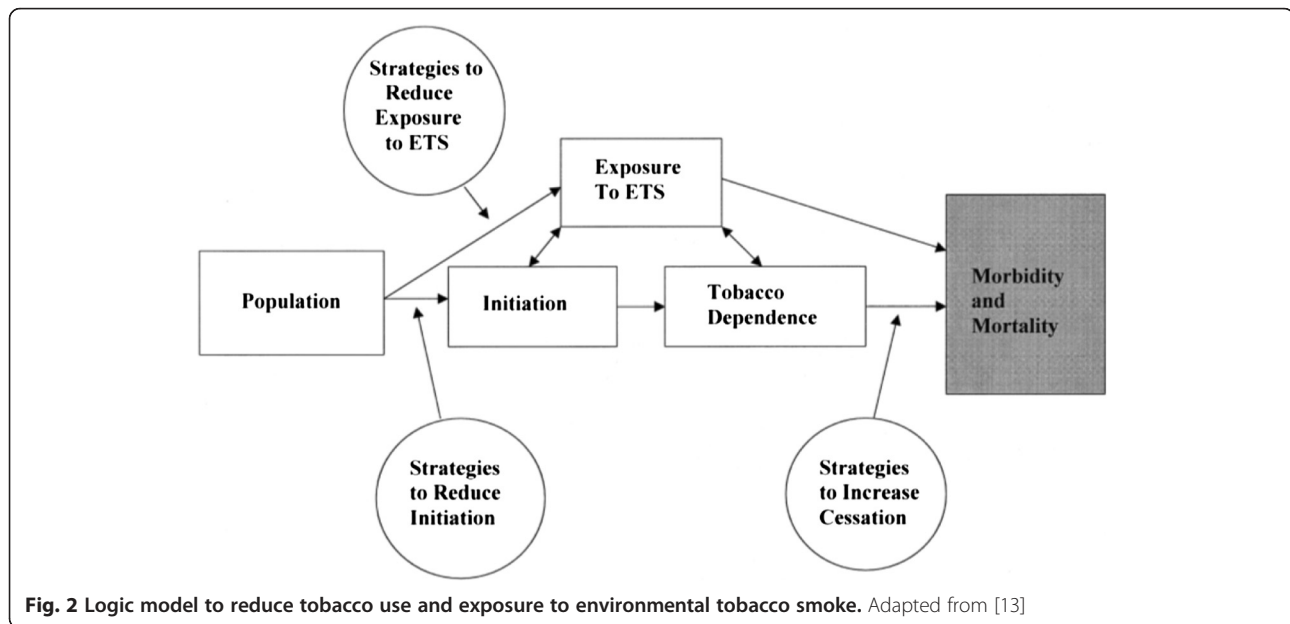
Strategies to Reduce Exposure to ETS

Exposure To ETS

Population

Initiation

Tobacco Dependence

Morbidity and Mortality

Strategies to Reduce Initiation

Strategies to Increase Cessation

Fig. 2 Logic model to reduce tobacco use and exposure to environmental tobacco smoke. Adapted from [13]